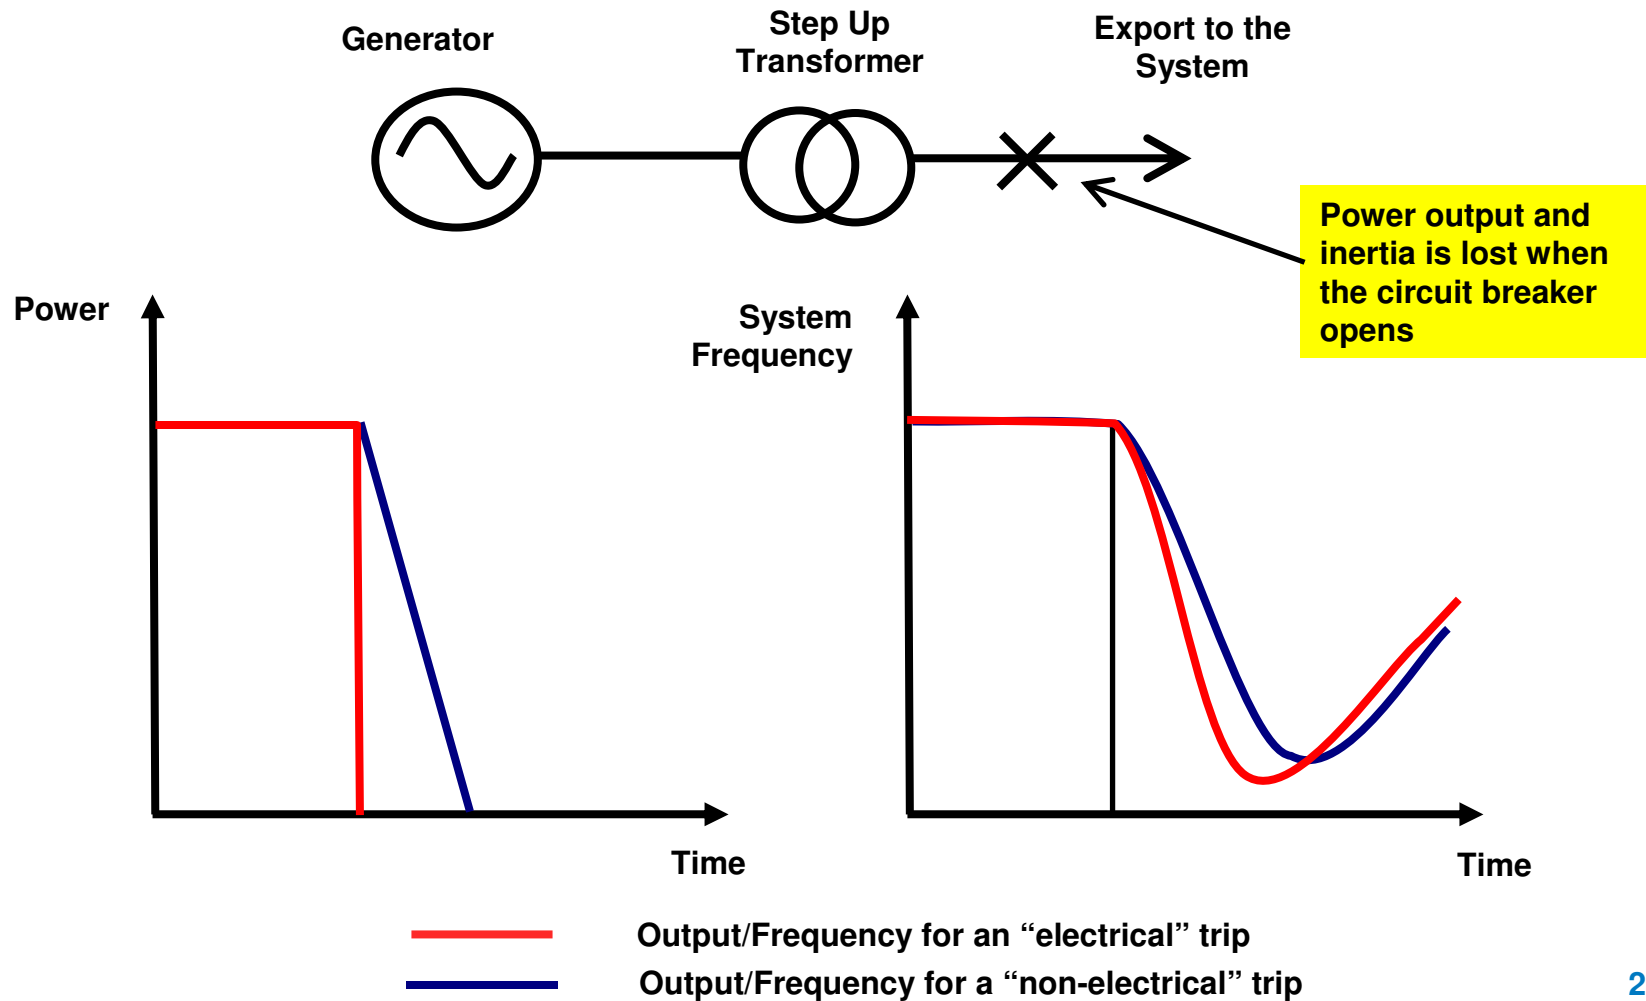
Generator

Step Up Transformer

Export to the System

Power output and inertia is lost when the circuit breaker opens

Power

Time

System Frequency

Time

Output/Frequency for an “electrical” trip

Output/Frequency for a “non-electrical” trip

2